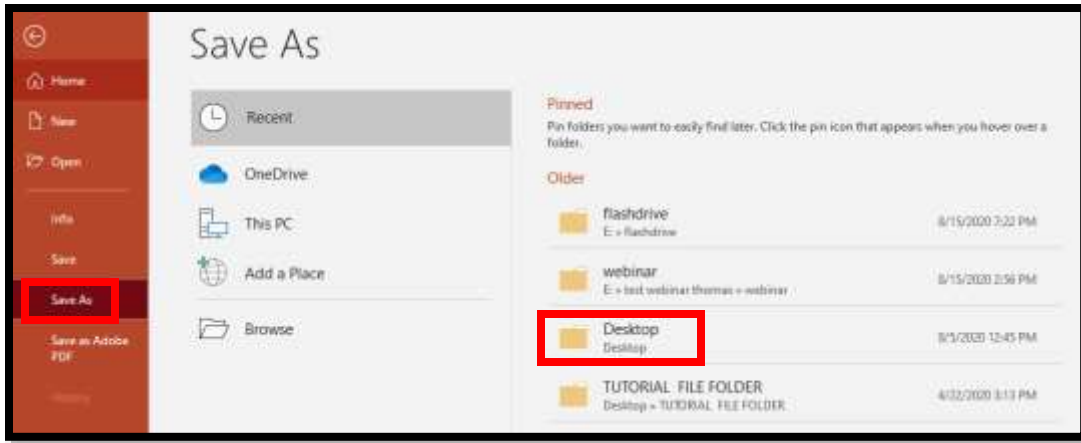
Home

New

Open

Info

Save

Save As

Save as Adobe PDF

History

Save As

Recent

OneDrive

This PC

Add a Place

Browse

Pinned

Pin folders you want to easily find later. Click the pin icon that appears when you hover over a folder.

Older

flashdrive
E: » flashdrive
8/15/2020 7:22 PM

webinar
E: » test webinar thomas » webinar
8/15/2020 2:56 PM

Desktop
Desktop
8/5/2020 12:45 PM

TUTORIAL FILE FOLDER
Desktop » TUTORIAL FILE FOLDER
4/22/2020 3:13 PM